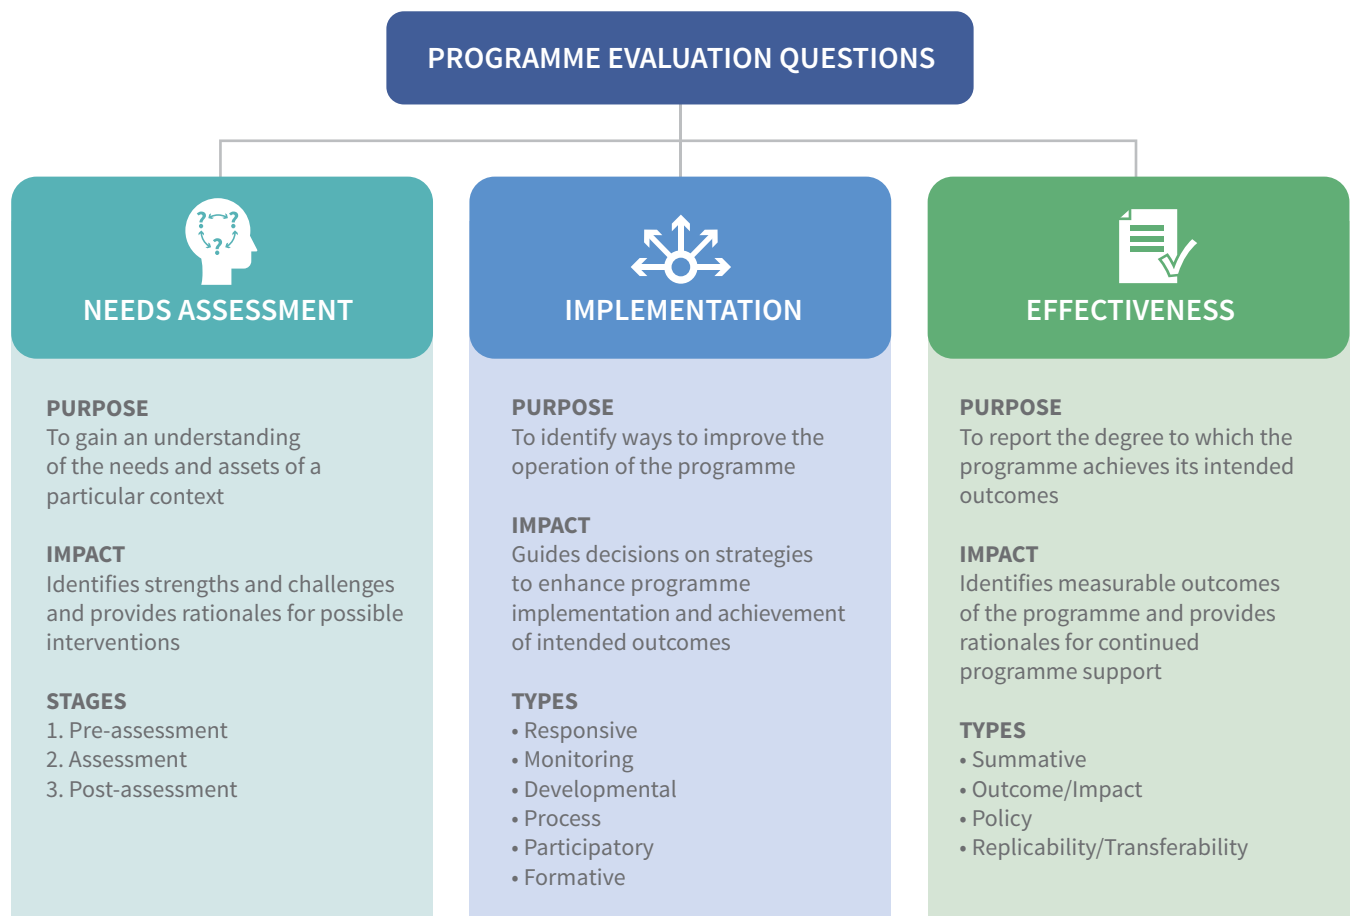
PROGRAMME EVALUATION QUESTIONS

NEEDS ASSESSMENT

PURPOSE
To gain an understanding of the needs and assets of a particular context

IMPACT
Identifies strengths and challenges and provides rationales for possible interventions

STAGES
1. Pre-assessment
2. Assessment
3. Post-assessment

IMPLEMENTATION

PURPOSE
To identify ways to improve the operation of the programme

IMPACT
Guides decisions on strategies to enhance programme implementation and achievement of intended outcomes

TYPES
• Responsive
• Monitoring
• Developmental
• Process
• Participatory
• Formative

EFFECTIVENESS

PURPOSE
To report the degree to which the programme achieves its intended outcomes

IMPACT
Identifies measurable outcomes of the programme and provides rationales for continued programme support

TYPES
• Summative
• Outcome/Impact
• Policy
• Replicability/Transferability